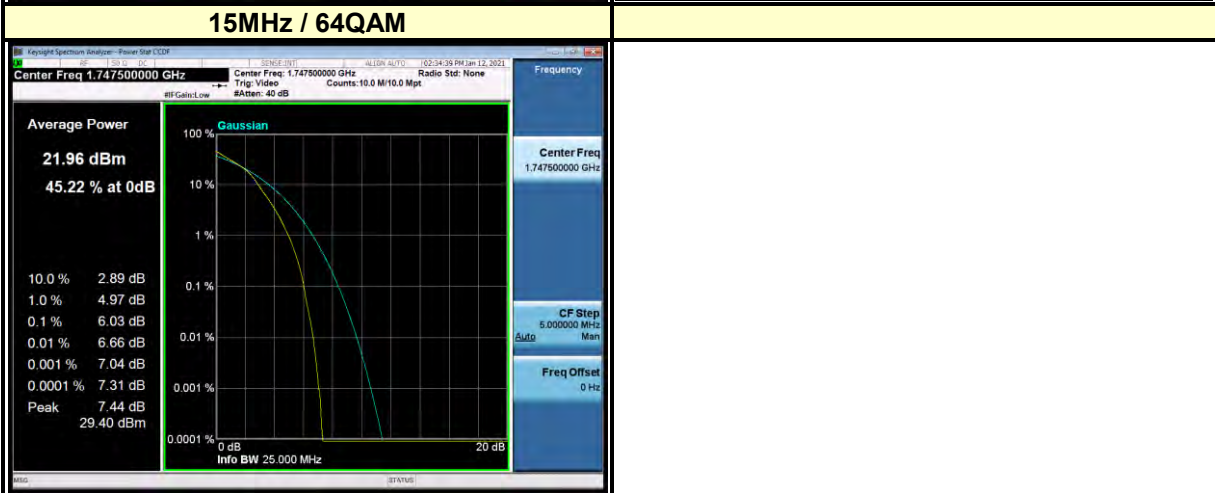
15MHz / 64QAM

Keysight Spectrum Analyzer - Power Stat CCDF
RF | 50 Ω | DC | SENSE:INT | ALIGN AUTO | 02:34:39 PM Jan 12, 2021
Center Freq 1.747500000 GHz
Center Freq: 1.747500000 GHz
Trig: Video
#IFGain:Low
#Atten: 40 dB
Counts:10.0 M/10.0 Mpt
Radio Std: None

Frequency

Average Power
21.96 dBm
45.22 % at 0dB

| 10.0 % | 2.89 dB |
|---|---|
| 1.0 % | 4.97 dB |
| 0.1 % | 6.03 dB |
| 0.01 % | 6.66 dB |
| 0.001 % | 7.04 dB |
| 0.0001 % | 7.31 dB |
| Peak | 7.44 dB |
| | 29.40 dBm |

Gaussian
100 %
10 %
1 %
0.1 %
0.01 %
0.001 %
0.0001 %
0 dB
20 dB
Info BW 25.000 MHz

Center Freq
1.747500000 GHz

CF Step
5.000000 MHz
Auto Man

Freq Offset
0 Hz

MSG
STATUS